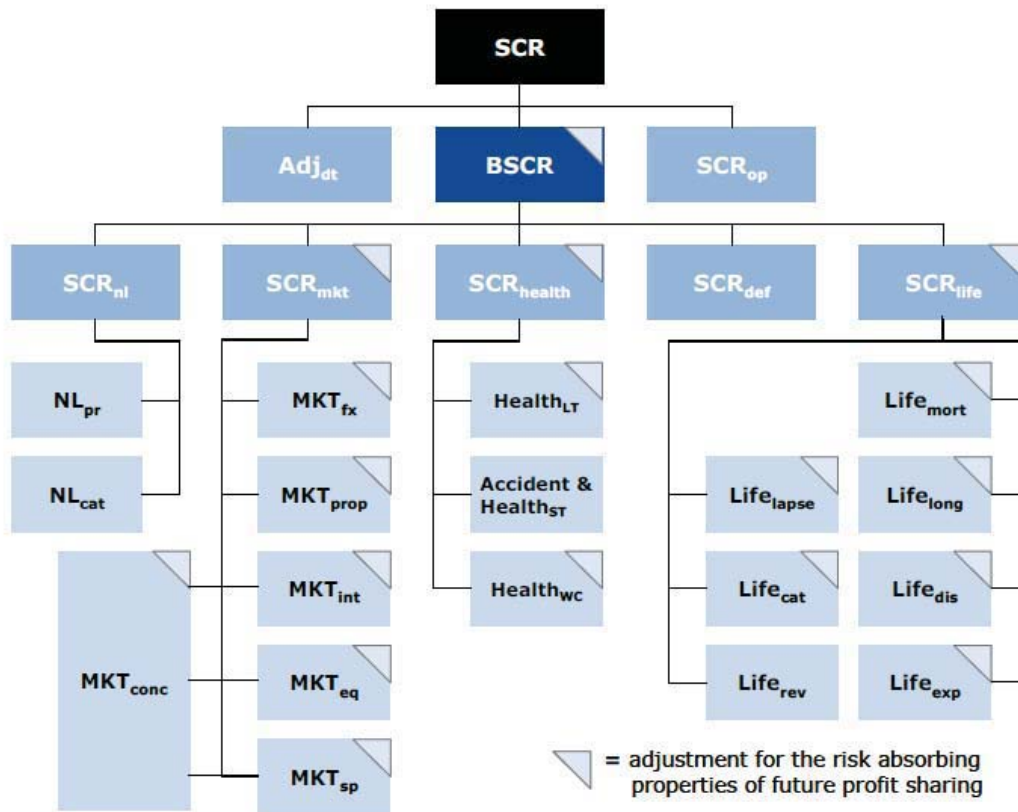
SCR

$Adj_{dt}$

BSCR

$SCR_{op}$

$SCR_{nl}$

$SCR_{mkt}$

$SCR_{health}$

$SCR_{def}$

$SCR_{life}$

$NL_{pr}$

$NL_{cat}$

$MKT_{fx}$

$MKT_{prop}$

$MKT_{int}$

$MKT_{conc}$

$MKT_{eq}$

$MKT_{sp}$

$Health_{LT}$

Accident & $Health_{ST}$

$Health_{WC}$

$Life_{mort}$

$Life_{lapse}$

$Life_{long}$

$Life_{cat}$

$Life_{dis}$

$Life_{rev}$

$Life_{exp}$

= adjustment for the risk absorbing properties of future profit sharing